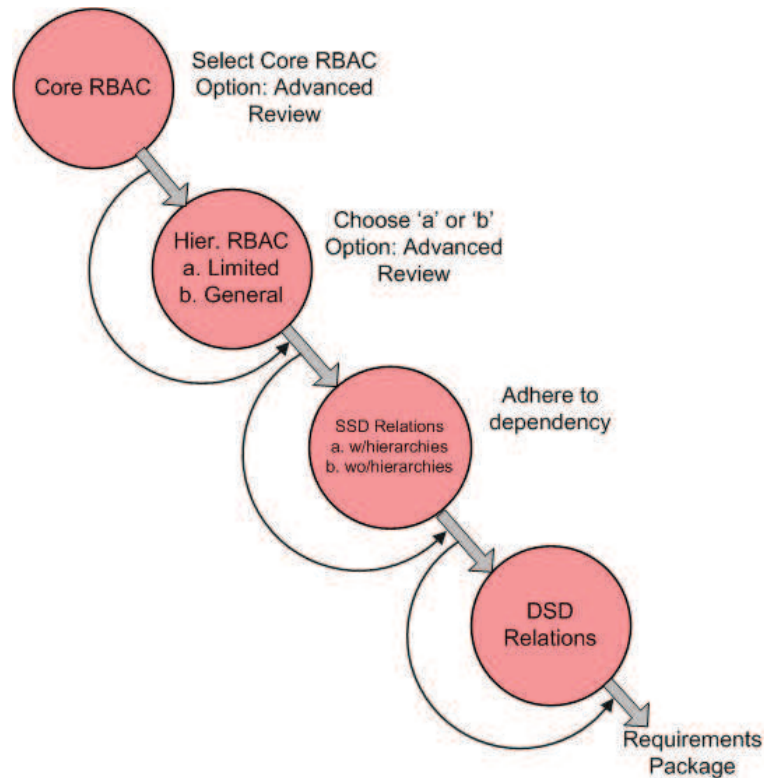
Core RBAC

Select Core RBAC Option: Advanced Review

Hier. RBAC
a. Limited
b. General

Choose 'a' or 'b' Option: Advanced Review

SSD Relations
a. w/hierarchies
b. wo/hierarchies

Adhere to dependency

DSD Relations

Requirements Package